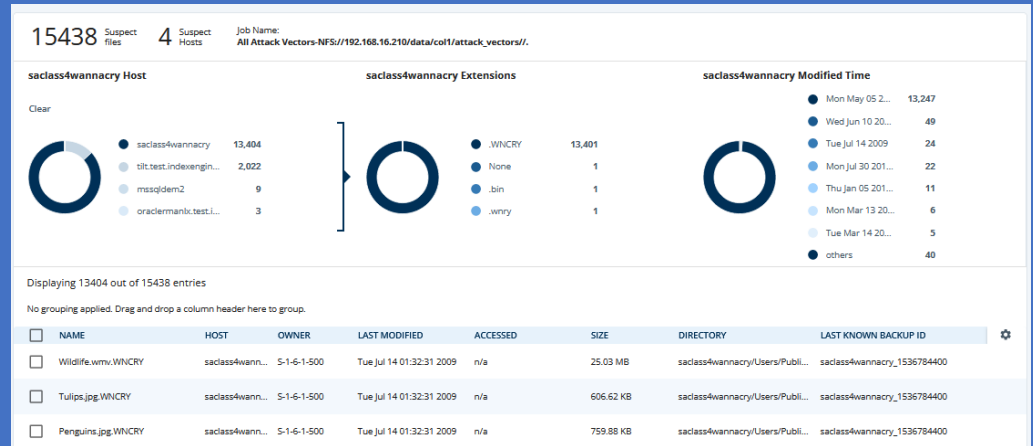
15438 Suspect files

4 Suspect Hosts

Job Name:
All Attack Vectors-NFS://192.168.16.210/data/col1/attack_vectors//.

saclass4wannacry Host

Clear

saclass4wannacry 13,404
tilt.test.indexengin... 2,022
mssqldem2 9
oraclermanlx.test.i... 3

saclass4wannacry Extensions

.WNCRY 13,401
None 1
.bin 1
.wnry 1

saclass4wannacry Modified Time

Mon May 05 2... 13,247
Wed Jun 10 20... 49
Tue Jul 14 2009 24
Mon Jul 30 201... 22
Thu Jan 05 201... 11
Mon Mar 13 20... 6
Tue Mar 14 20... 5
others 40

Displaying 13404 out of 15438 entries

No grouping applied. Drag and drop a column header here to group.

| NAME | HOST | OWNER | LAST MODIFIED | ACCESSED | SIZE | DIRECTORY | LAST KNOWN BACKUP ID |
|---|---|---|---|---|---|---|---|
| Wildlife.wmv.WNCRY | saclass4wann... | S-1-6-1-500 | Tue Jul 14 01:32:31 2009 | n/a | 25.03 MB | saclass4wannacry/Users/Publi... | saclass4wannacry_1536784400 |
| Tulips.jpg.WNCRY | saclass4wann... | S-1-6-1-500 | Tue Jul 14 01:32:31 2009 | n/a | 606.62 KB | saclass4wannacry/Users/Publi... | saclass4wannacry_1536784400 |
| Penguins.jpg.WNCRY | saclass4wann... | S-1-6-1-500 | Tue Jul 14 01:32:31 2009 | n/a | 759.88 KB | saclass4wannacry/Users/Publi... | saclass4wannacry_1536784400 |